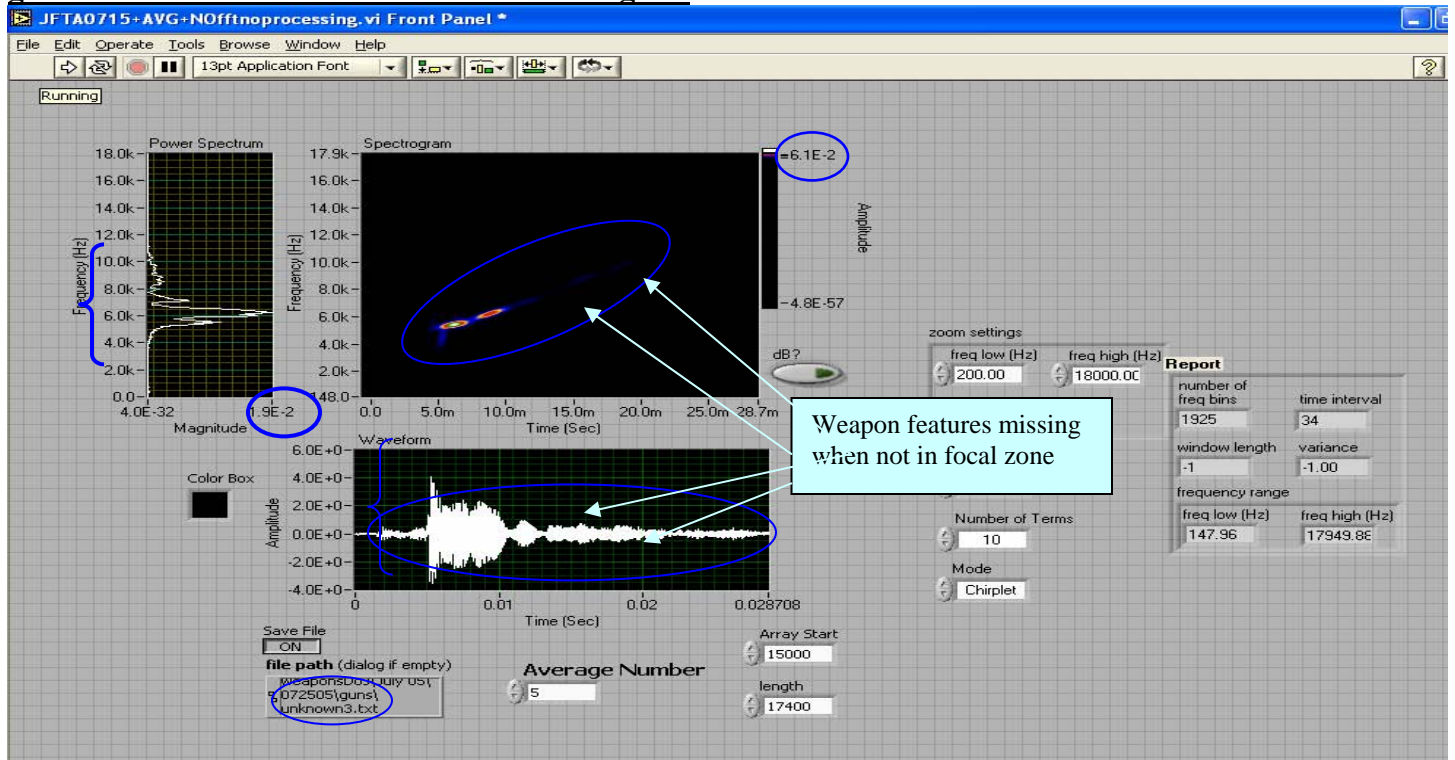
JFTA0715+AVG+NOfftnoprocessing.vi Front Panel *

File Edit Operate Tools Browse Window Help

13pt Application Font

Running

Power Spectrum

18.0k
16.0k
14.0k
12.0k
10.0k
8.0k
6.0k
4.0k
2.0k
0.0

Frequency (Hz)

4.0E-32 1.9E-2

Magnitude

Spectrogram

17.9k
16.0k
14.0k
12.0k
10.0k
8.0k
6.0k
4.0k
2.0k
148.0

Frequency (Hz)

0.0 5.0m 10.0m 15.0m 20.0m 25.0m 28.7m

Time (Sec)

6.1E-2

Amplitude

-4.8E-57

dB?

Waveform

6.0E+0
4.0E+0
2.0E+0
0.0E+0
-2.0E+0
-4.0E+0

Amplitude

0 0.01 0.02 0.028708

Time (Sec)

Color Box

Weapon features missing when not in focal zone

zoom settings

freq low (Hz) 200.00

freq high (Hz) 18000.00

Number of Terms 10

Mode Chirplet

Report

number of freq bins 1925

time interval 34

window length -1

variance -1.00

frequency range

freq low (Hz) 147.96

freq high (Hz) 17949.88

Save File ON

file path (dialog if empty)

WeaponsDo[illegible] July 05\ 072505\guns\ unknown3.txt

Average Number 5

Array Start 15000

length 17400